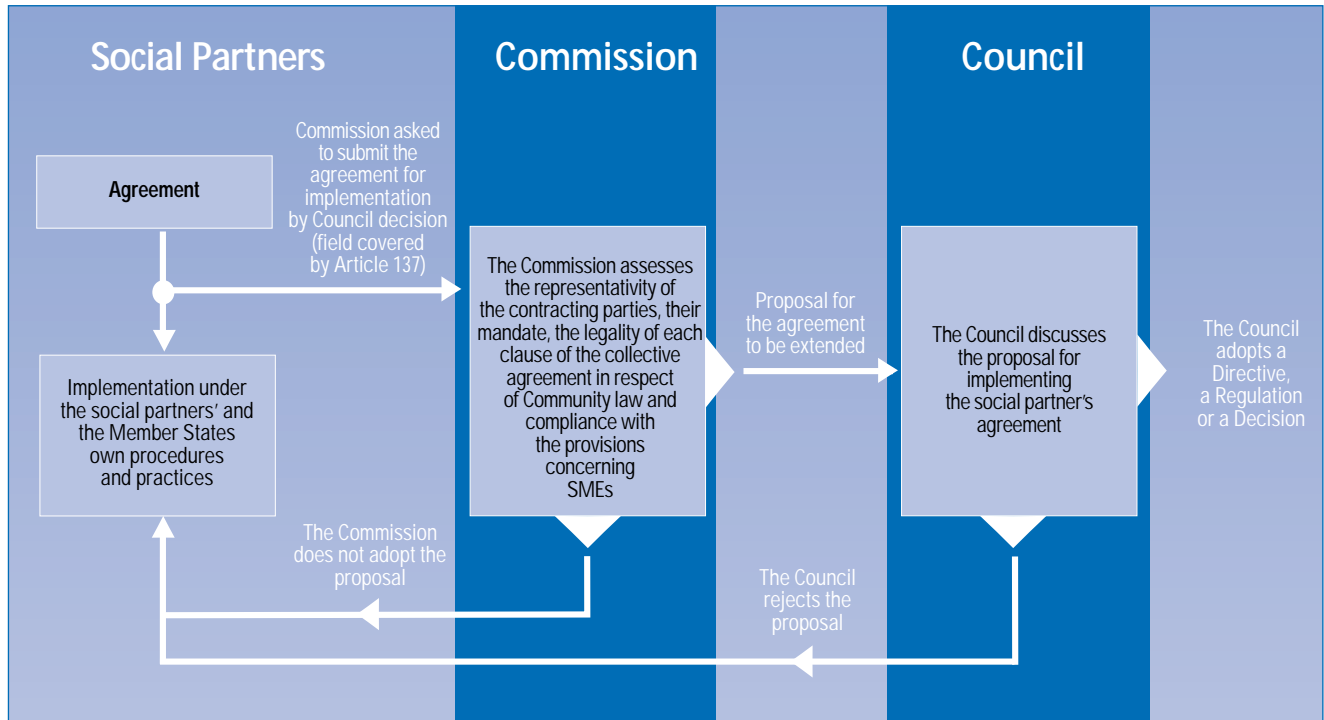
Social Partners

Commission

Council

Agreement

Commission asked to submit the agreement for implementation by Council decision (field covered by Article 137)

The Commission assesses the representativity of the contracting parties, their mandate, the legality of each clause of the collective agreement in respect of Community law and compliance with the provisions concerning SMEs

Proposal for the agreement to be extended

The Council discusses the proposal for implementing the social partner's agreement

The Council adopts a Directive, a Regulation or a Decision

Implementation under the social partners' and the Member States own procedures and practices

The Commission does not adopt the proposal

The Council rejects the proposal